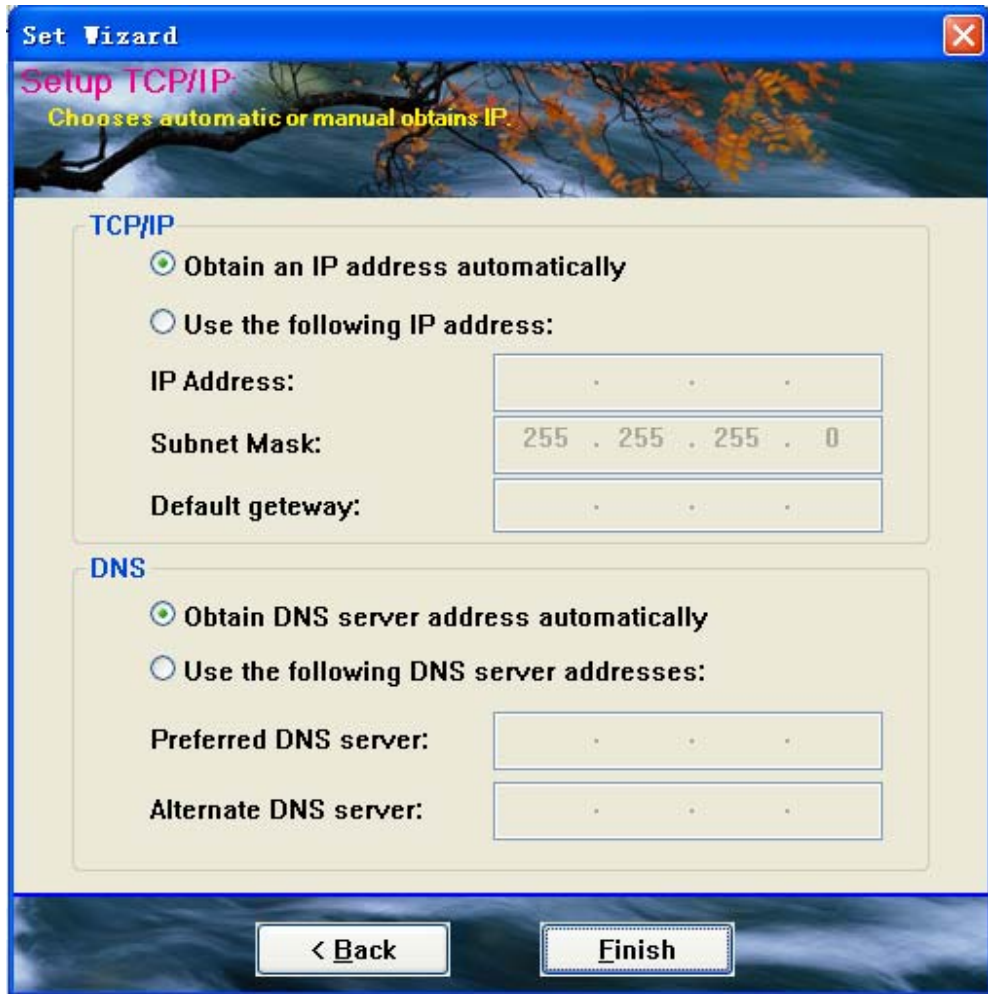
Set Wizard

Setup TCP/IP:
Chooses automatic or manual obtains IP.

TCP/IP
Obtain an IP address automatically
Use the following IP address:
IP Address: . . .
Subnet Mask: 255 . 255 . 255 . 0
Default geteway: . . .

DNS
Obtain DNS server address automatically
Use the following DNS server addresses:
Preferred DNS server: . . .
Alternate DNS server: . . .

< Back
Finish